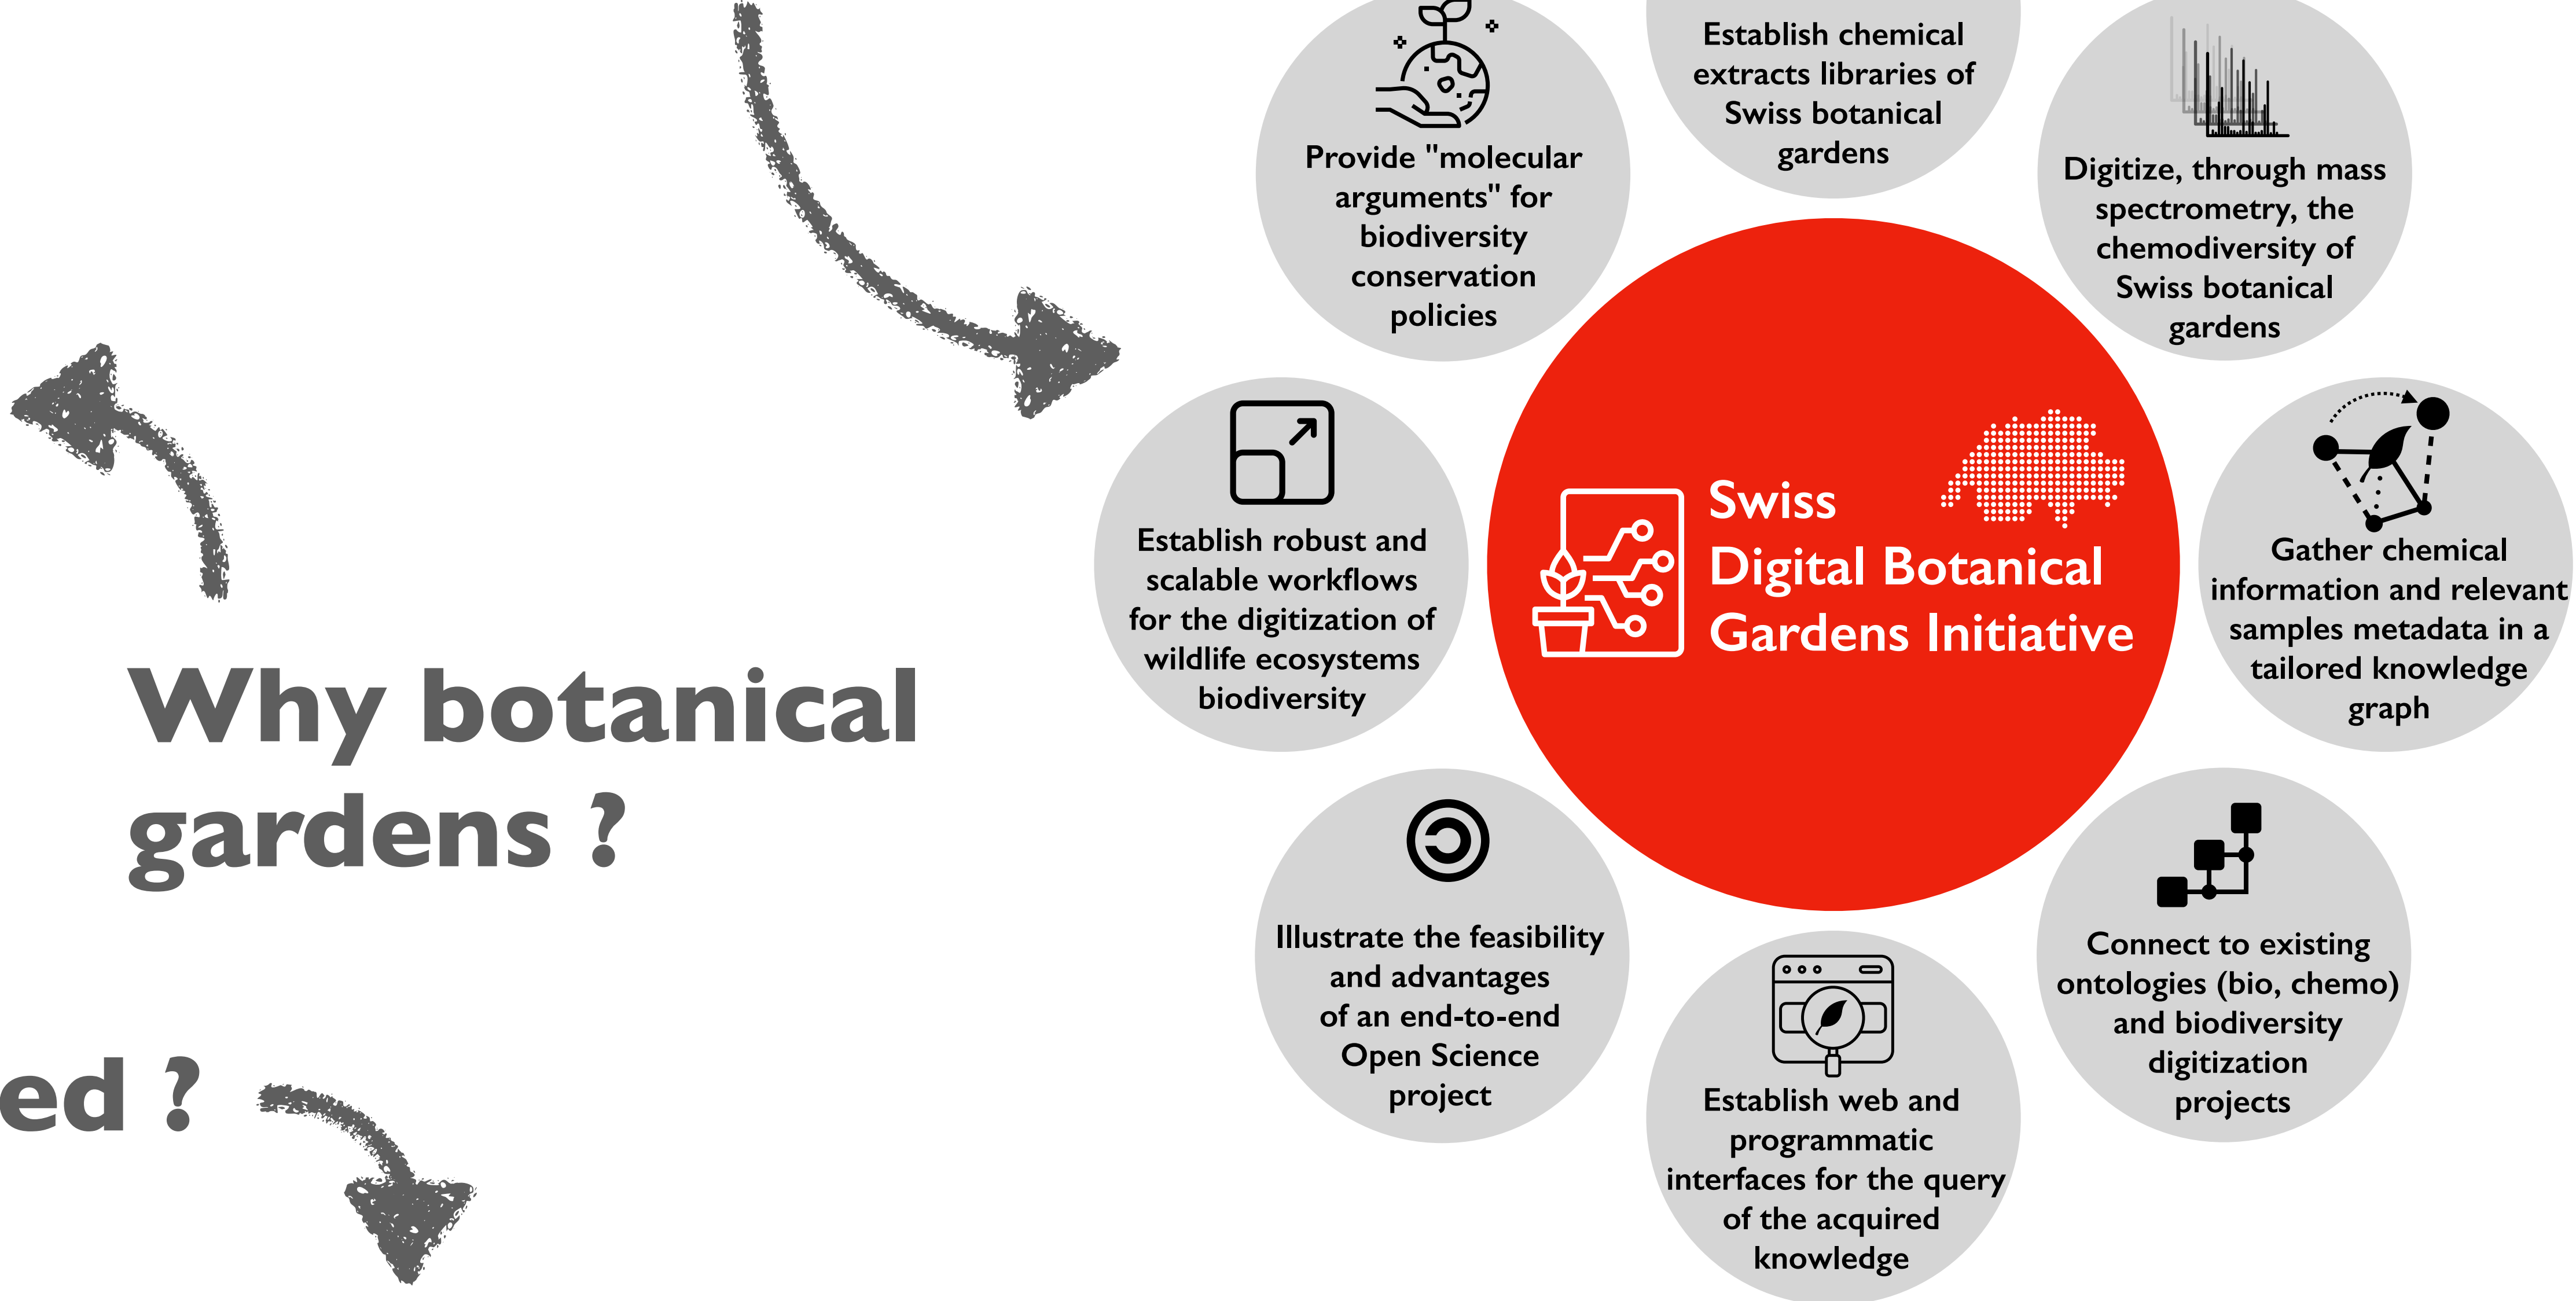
Why botanical gardens ?

ed ?

Provide "molecular arguments" for biodiversity conservation policies

Establish chemical extracts libraries of Swiss botanical gardens

Digitize, through mass spectrometry, the chemodiversity of Swiss botanical gardens

Establish robust and scalable workflows for the digitization of wildlife ecosystems biodiversity

Swiss Digital Botanical Gardens Initiative

Gather chemical information and relevant samples metadata in a tailored knowledge graph

Illustrate the feasibility and advantages of an end-to-end Open Science project

Establish web and programmatic interfaces for the query of the acquired knowledge

Connect to existing ontologies (bio, chemo) and biodiversity digitization projects